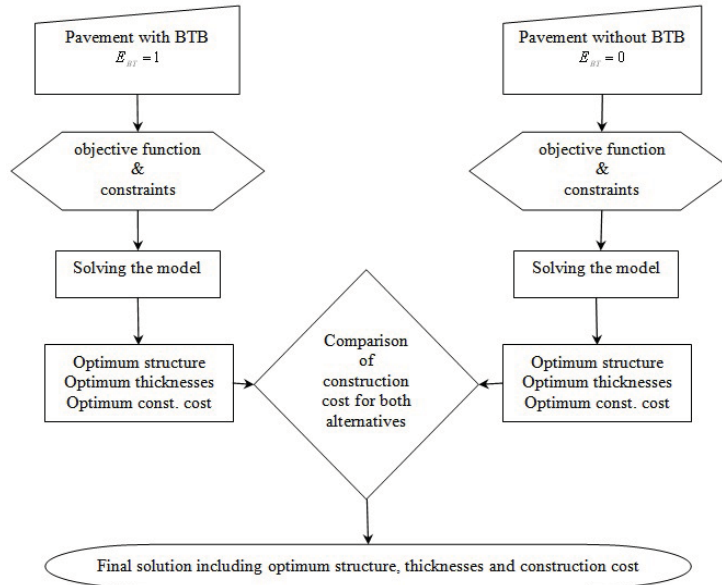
Pavement with BTB
$E_{BT}=1$

Pavement without BTB
$E_{BT}=0$

objective function
&
constraints

objective function
&
constraints

Solving the model

Solving the model

Optimum structure
Optimum thicknesses
Optimum const. cost

Comparison of construction cost for both alternatives

Optimum structure
Optimum thicknesses
Optimum const. cost

Final solution including optimum structure, thicknesses and construction cost